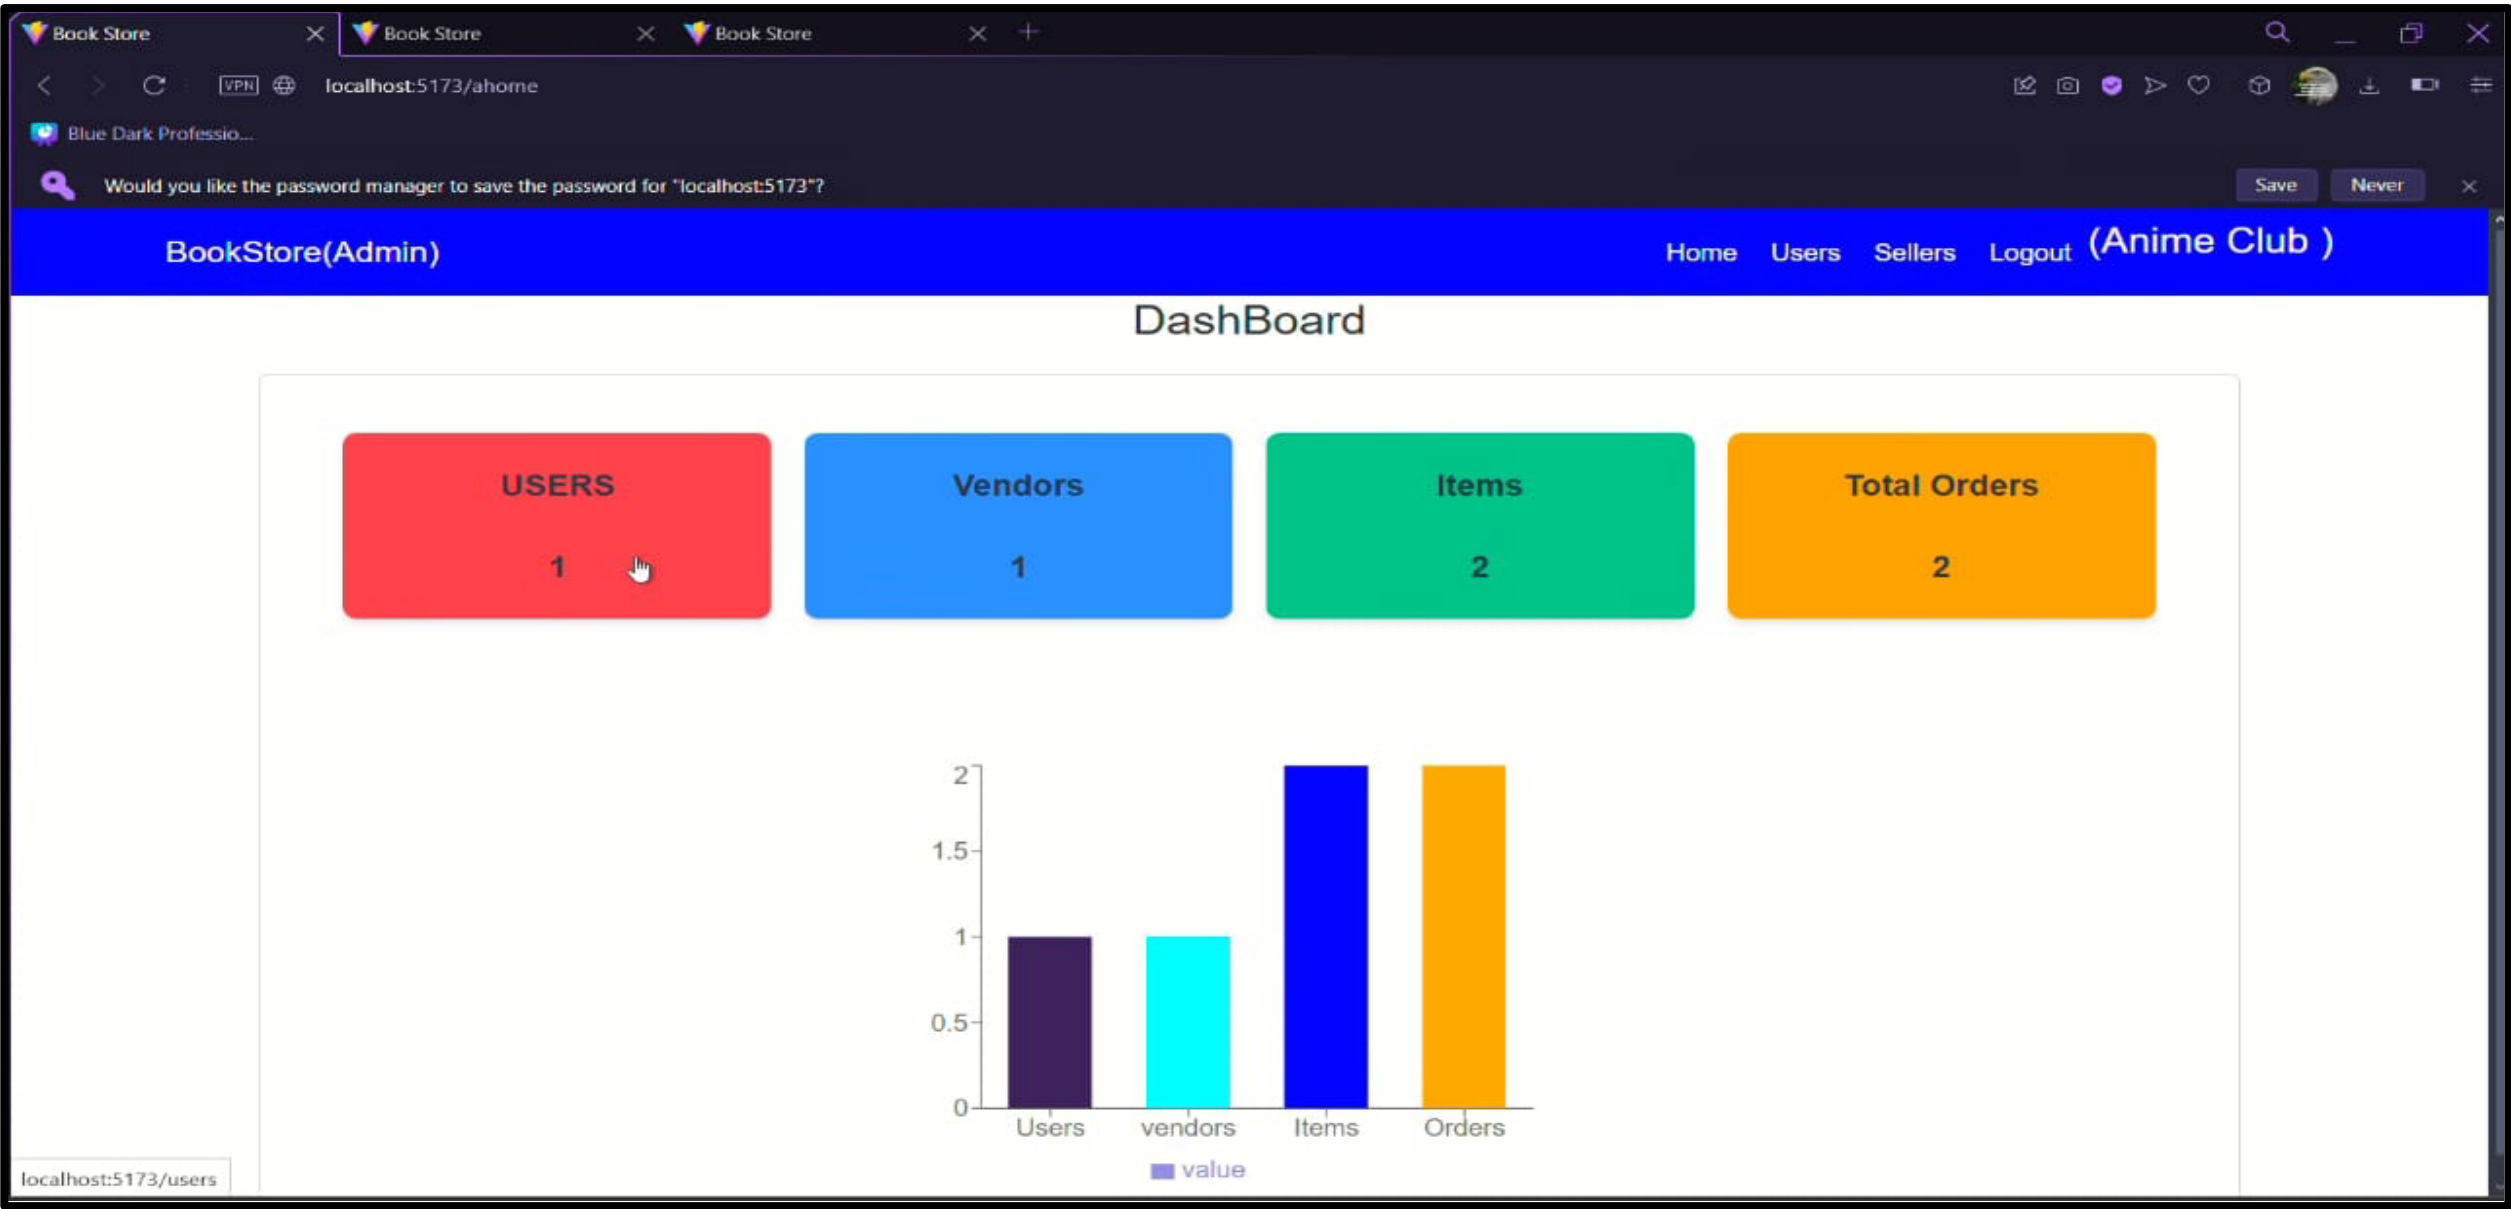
Book Store
Book Store
Book Store

VPN localhost:5173/ahome

Blue Dark Professio...

Would you like the password manager to save the password for "localhost:5173"?

Save Never

BookStore(Admin)

Home Users Sellers Logout (Anime Club )

DashBoard

USERS
1

Vendors
1

Items
2

Total Orders
2

2
1.5
1
0.5
0

Users vendors Items Orders

value

localhost:5173/users